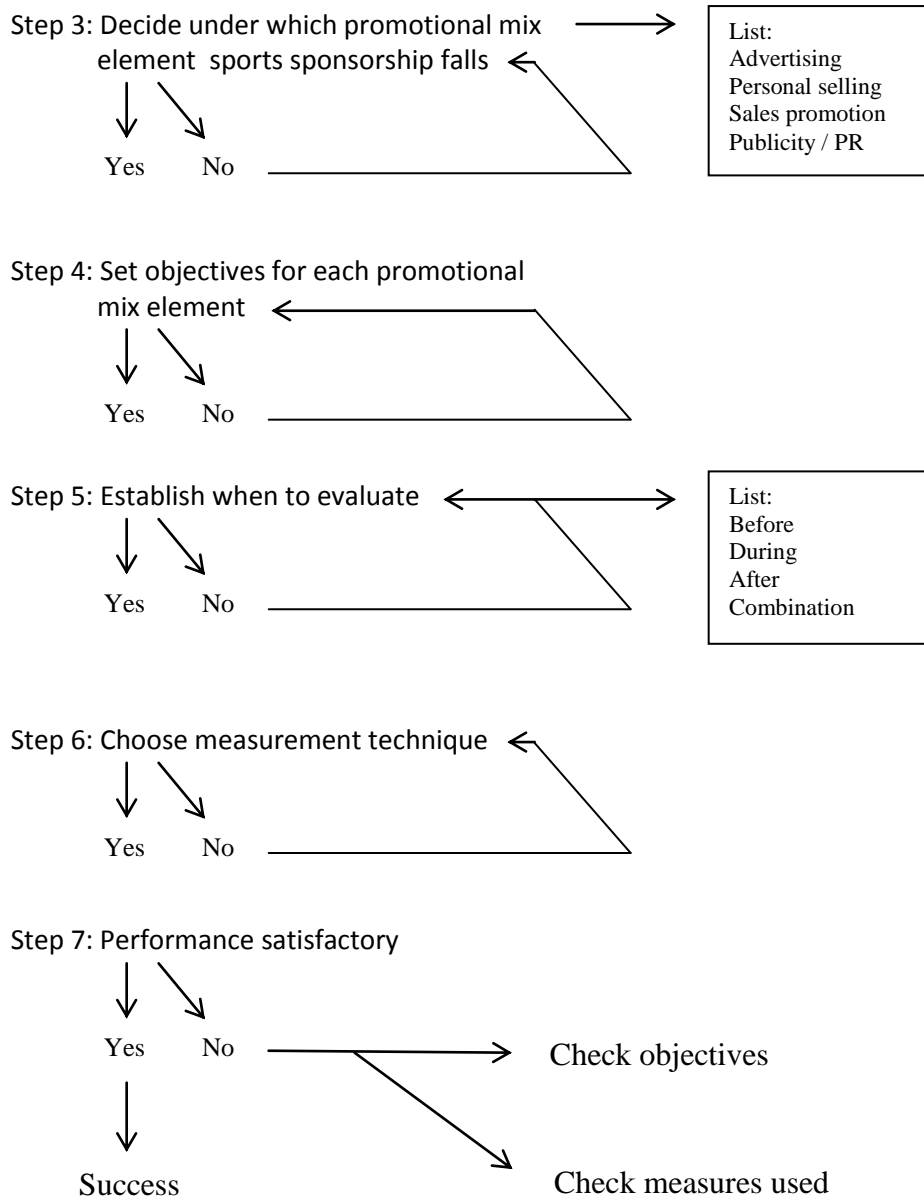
Step 3: Decide under which promotional mix element sports sponsorship falls

Yes No

List:
Advertising
Personal selling
Sales promotion
Publicity / PR

Step 4: Set objectives for each promotional mix element

Yes No

Step 5: Establish when to evaluate

Yes No

List:
Before
During
After
Combination

Step 6: Choose measurement technique

Yes No

Step 7: Performance satisfactory

Yes No

Check objectives

Success

Check measures used